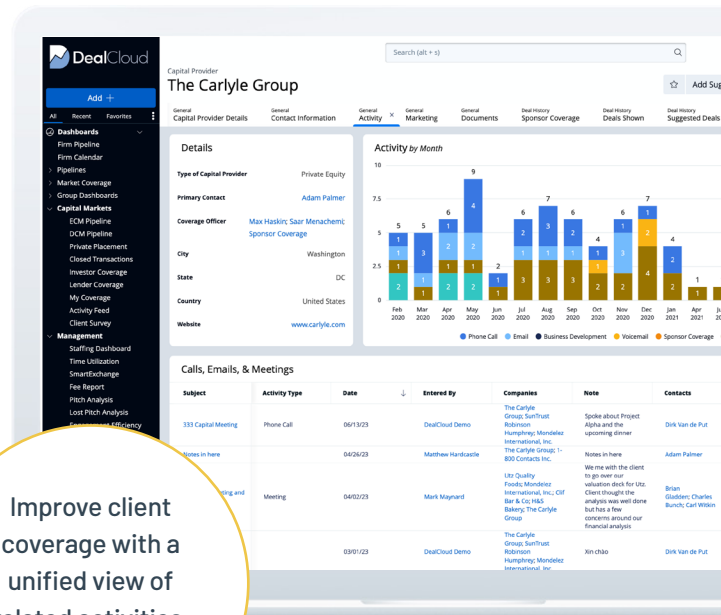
DealCloud

Add +

All Recent Favorites

Dashboards
Firm Pipeline
Firm Calendar
Pipelines
Market Coverage
Group Dashboards
Capital Markets
ECM Pipeline
DCM Pipeline
Private Placement
Closed Transactions
Investor Coverage
Lender Coverage
My Coverage
Activity Feed
Client Survey
Management
Staffing Dashboard
Time Utilization
SmartExchange
Fee Report
Pitch Analysis
Lost Pitch Analysis
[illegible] Efficiency

Search (alt + s)

Capital Provider
The Carlyle Group

Add Sug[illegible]

General Capital Provider Details | General Contact Information | General Activity × | General Marketing | General Documents | Deal History Sponsor Coverage | Deal History Deals Shown | Deal History Suggested Deals

Details

| | |
|---|---|
| Type of Capital Provider | Private Equity |
| Primary Contact | Adam Palmer |
| Coverage Officer | Max Haskin; Saar Menachemi; Sponsor Coverage |
| City | Washington |
| State | DC |
| Country | United States |
| Website | www.carlyle.com |

Activity by Month

10
7.5
5
2.5
0

5 5 6 9 2 6 7 6 4 6 7 4 1

Feb 2020 Mar 2020 Apr 2020 May 2020 Jun 2020 Jul 2020 Aug 2020 Sep 2020 Oct 2020 Nov 2020 Dec 2020 Jan 2021 Apr 2021 Ju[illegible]

Phone Call Email Business Development Voicemail Sponsor Coverage

Calls, Emails, & Meetings

| Subject | Activity Type | Date | Entered By | Companies | Note | Contacts |
|---|---|---|---|---|---|---|
| 333 Capital Meeting | Phone Call | 06/13/23 | DealCloud Demo | The Carlyle Group; SunTrust Robinson Humphrey; Mondelez International, Inc. | Spoke about Project Alpha and the upcoming dinner | Dirk Van de Put |
| Notes in here | | 04/26/23 | Matthew Hardcastle | The Carlyle Group; 1-800 Contacts Inc. | Notes in here | Adam Palmer |
| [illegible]ting and | Meeting | 04/02/23 | Mark Maynard | Utz Quality Foods; Mondelez International, Inc.; Clif Bar & Co; H&S Bakery; The Carlyle Group | We me with the client to go over our valuation deck for Utz. Client thought the analysis was well done but has a few concerns around our financial analysis | Brian Gladden; Charles Bunch; Carl Wittkin |
| | | 03/01/23 | DealCloud Demo | The Carlyle Group; SunTrust Robinson Humphrey; Mondelez International, Inc. | Xin chào | Dirk Van de Put |

Improve client coverage with a unified view of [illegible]lated activities